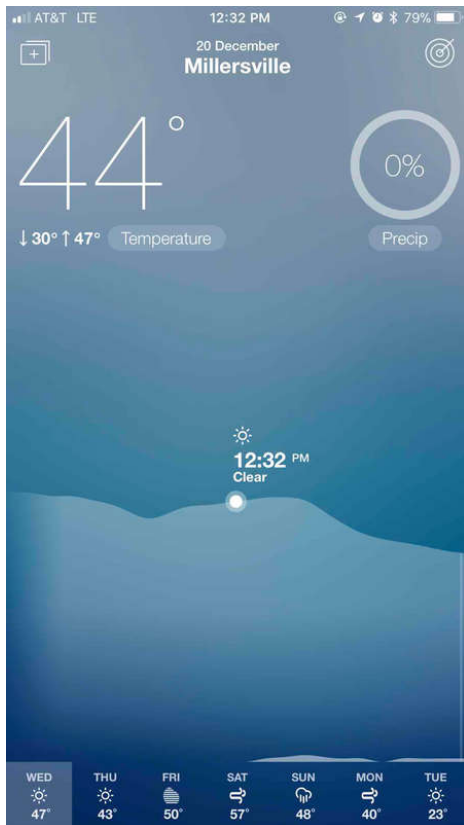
AT&T LTE 12:32 PM 79%

20 December
Millersville

44°

0%

↓30° ↑47° Temperature

Precip

12:32 PM
Clear

| WED | THU | FRI | SAT | SUN | MON | TUE |
|---|---|---|---|---|---|---|
| 47° | 43° | 50° | 57° | 48° | 40° | 23° |